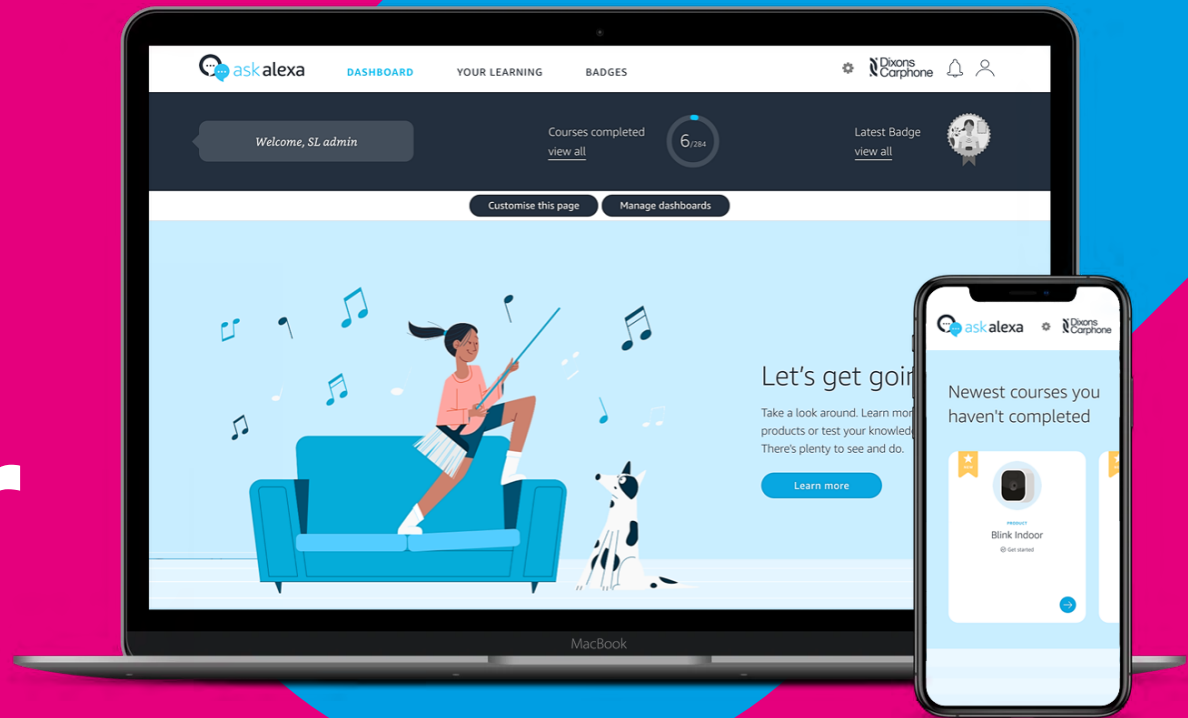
ask alexa DASHBOARD YOUR LEARNING BADGES Dixons Carphone

Welcome, SL admin

Courses completed view all 6/284

Latest Badge view all

Customise this page Manage dashboards

Let's get goin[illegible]

Take a look around. Learn mor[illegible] products or test your knowled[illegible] There's plenty to see and do.

Learn more

MacBook

ask alexa Dixons Carphone

Newest courses you haven't completed

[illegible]

PRODUCT
Blink Indoor
Get started